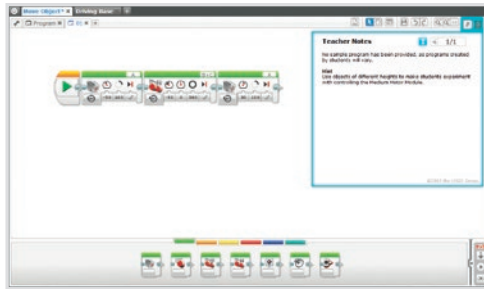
Move Object* × Driving Base × +

Program × 01 × +

Teacher Notes

1/1

No sample program has been provided, as programs created by students will vary.

Hint
Use objects of different heights to make students experiment with controlling the Medium Motor Module.

© 2013 The LEGO Group